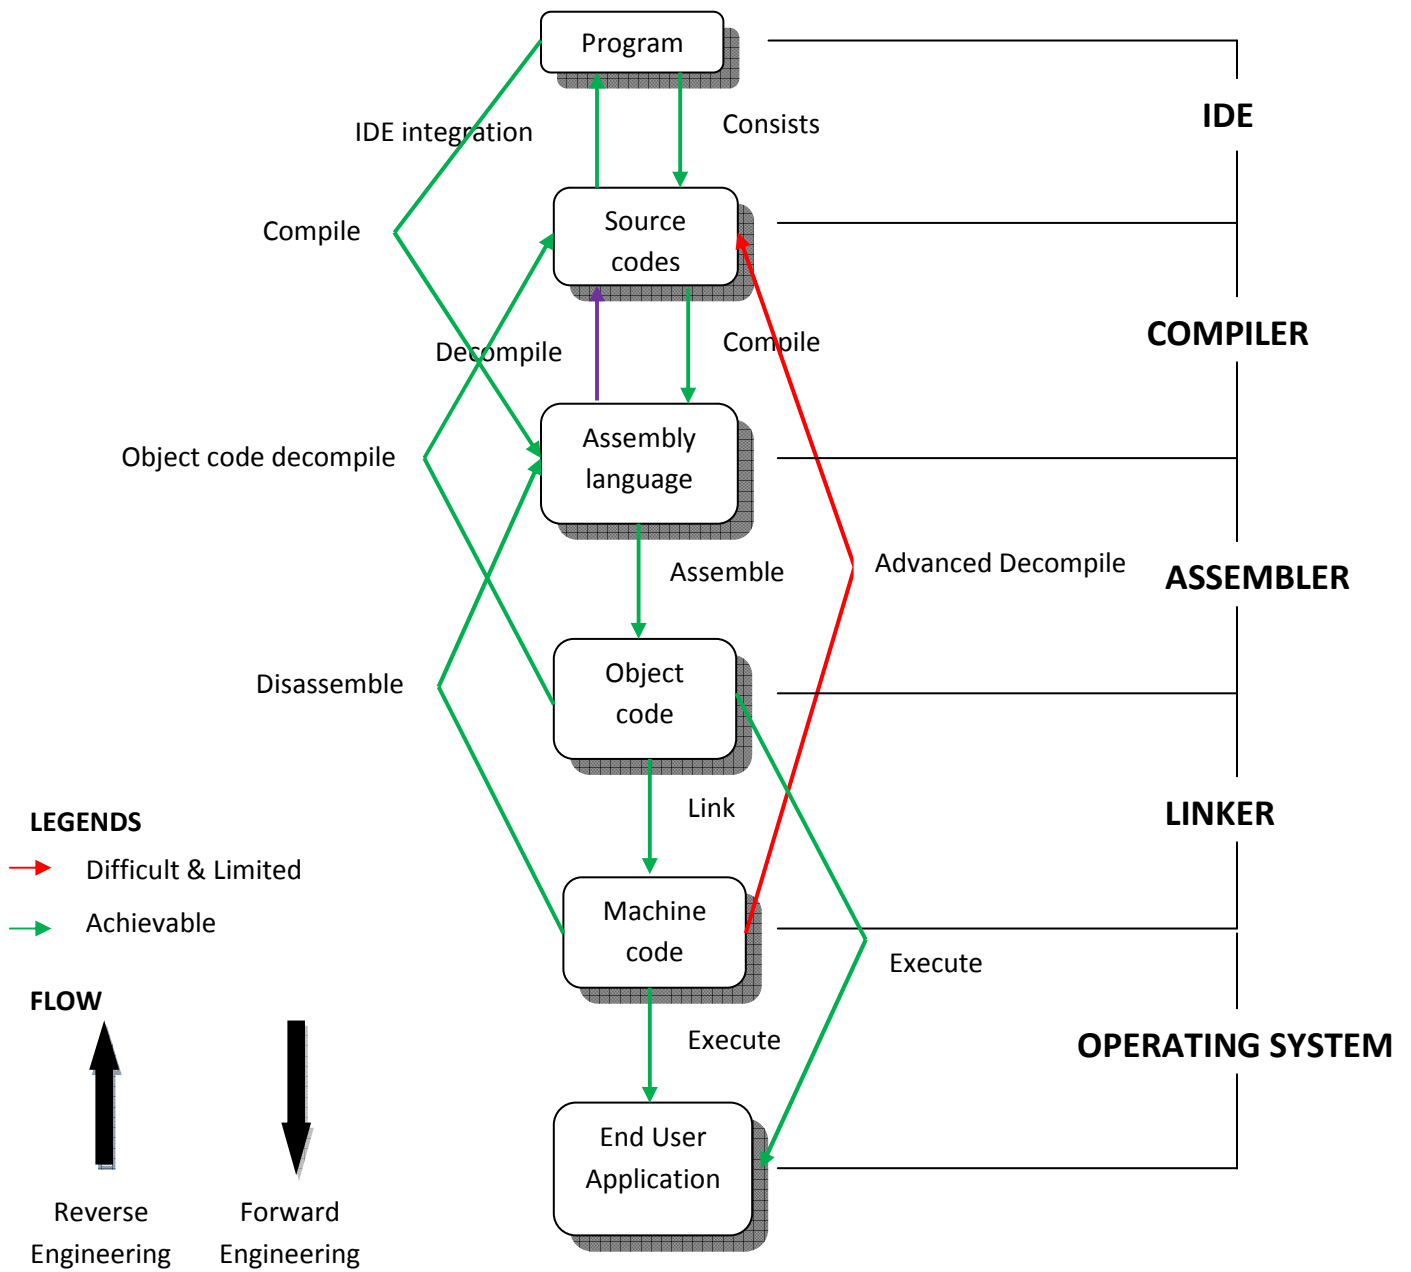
Program

IDE integration

Consists

IDE

Compile

Source codes

COMPILER

Decompile

Compile

Object code decompile

Assembly language

Assemble

Advanced Decompile

ASSEMBLER

Disassemble

Object code

Link

LINKER

LEGENDS

Difficult & Limited

Achievable

Machine code

Execute

FLOW

Execute

OPERATING SYSTEM

End User Application

Reverse Engineering

Forward Engineering